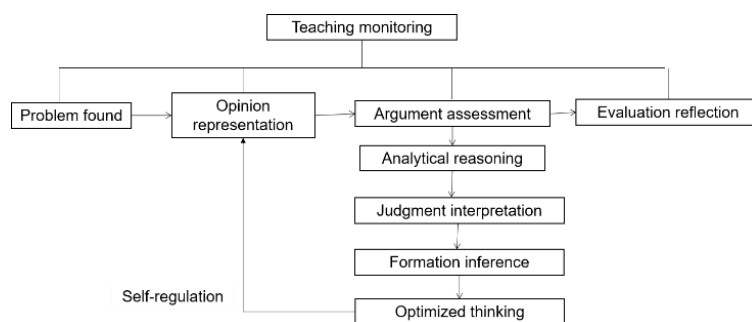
Teaching monitoring

Problem found

Opinion representation

Argument assessment

Evaluation reflection

Analytical reasoning

Judgment interpretation

Formation inference

Self-regulation

Optimized thinking